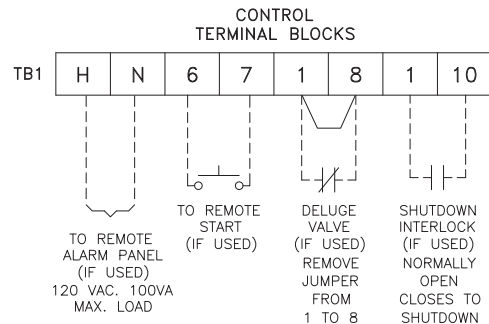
CONTROL
TERMINAL BLOCKS

| TB1 | H | N | 6 | 7 | 1 | 8 | 1 | 10 |
|---|---|---|---|---|---|---|---|---|

TO REMOTE ALARM PANEL (IF USED) 120 VAC. 100VA MAX. LOAD

TO REMOTE START (IF USED)

DELUGE VALVE (IF USED) REMOVE JUMPER FROM 1 TO 8

SHUTDOWN INTERLOCK (IF USED) NORMALLY OPEN CLOSES TO SHUTDOWN